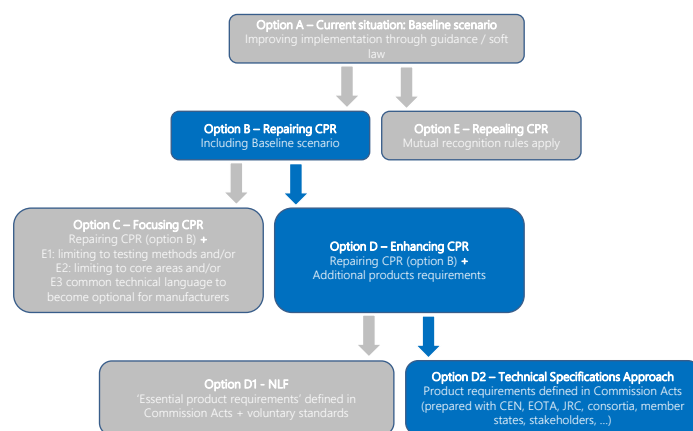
Option A – Current situation: Baseline scenario
Improving implementation through guidance / soft law

Option B – Repairing CPR
Including Baseline scenario

Option E – Repealing CPR
Mutual recognition rules apply

Option C – Focusing CPR
Repairing CPR (option B) +
E1: limiting to testing methods and/or
E2: limiting to core areas and/or
E3 common technical language to become optional for manufacturers

Option D – Enhancing CPR
Repairing CPR (option B) +
Additional products requirements

Option D1 - NLF
'Essential product requirements' defined in Commission Acts + voluntary standards

Option D2 – Technical Specifications Approach
Product requirements defined in Commission Acts (prepared with CEN, EOTA, JRC, consortia, member states, stakeholders, ...)